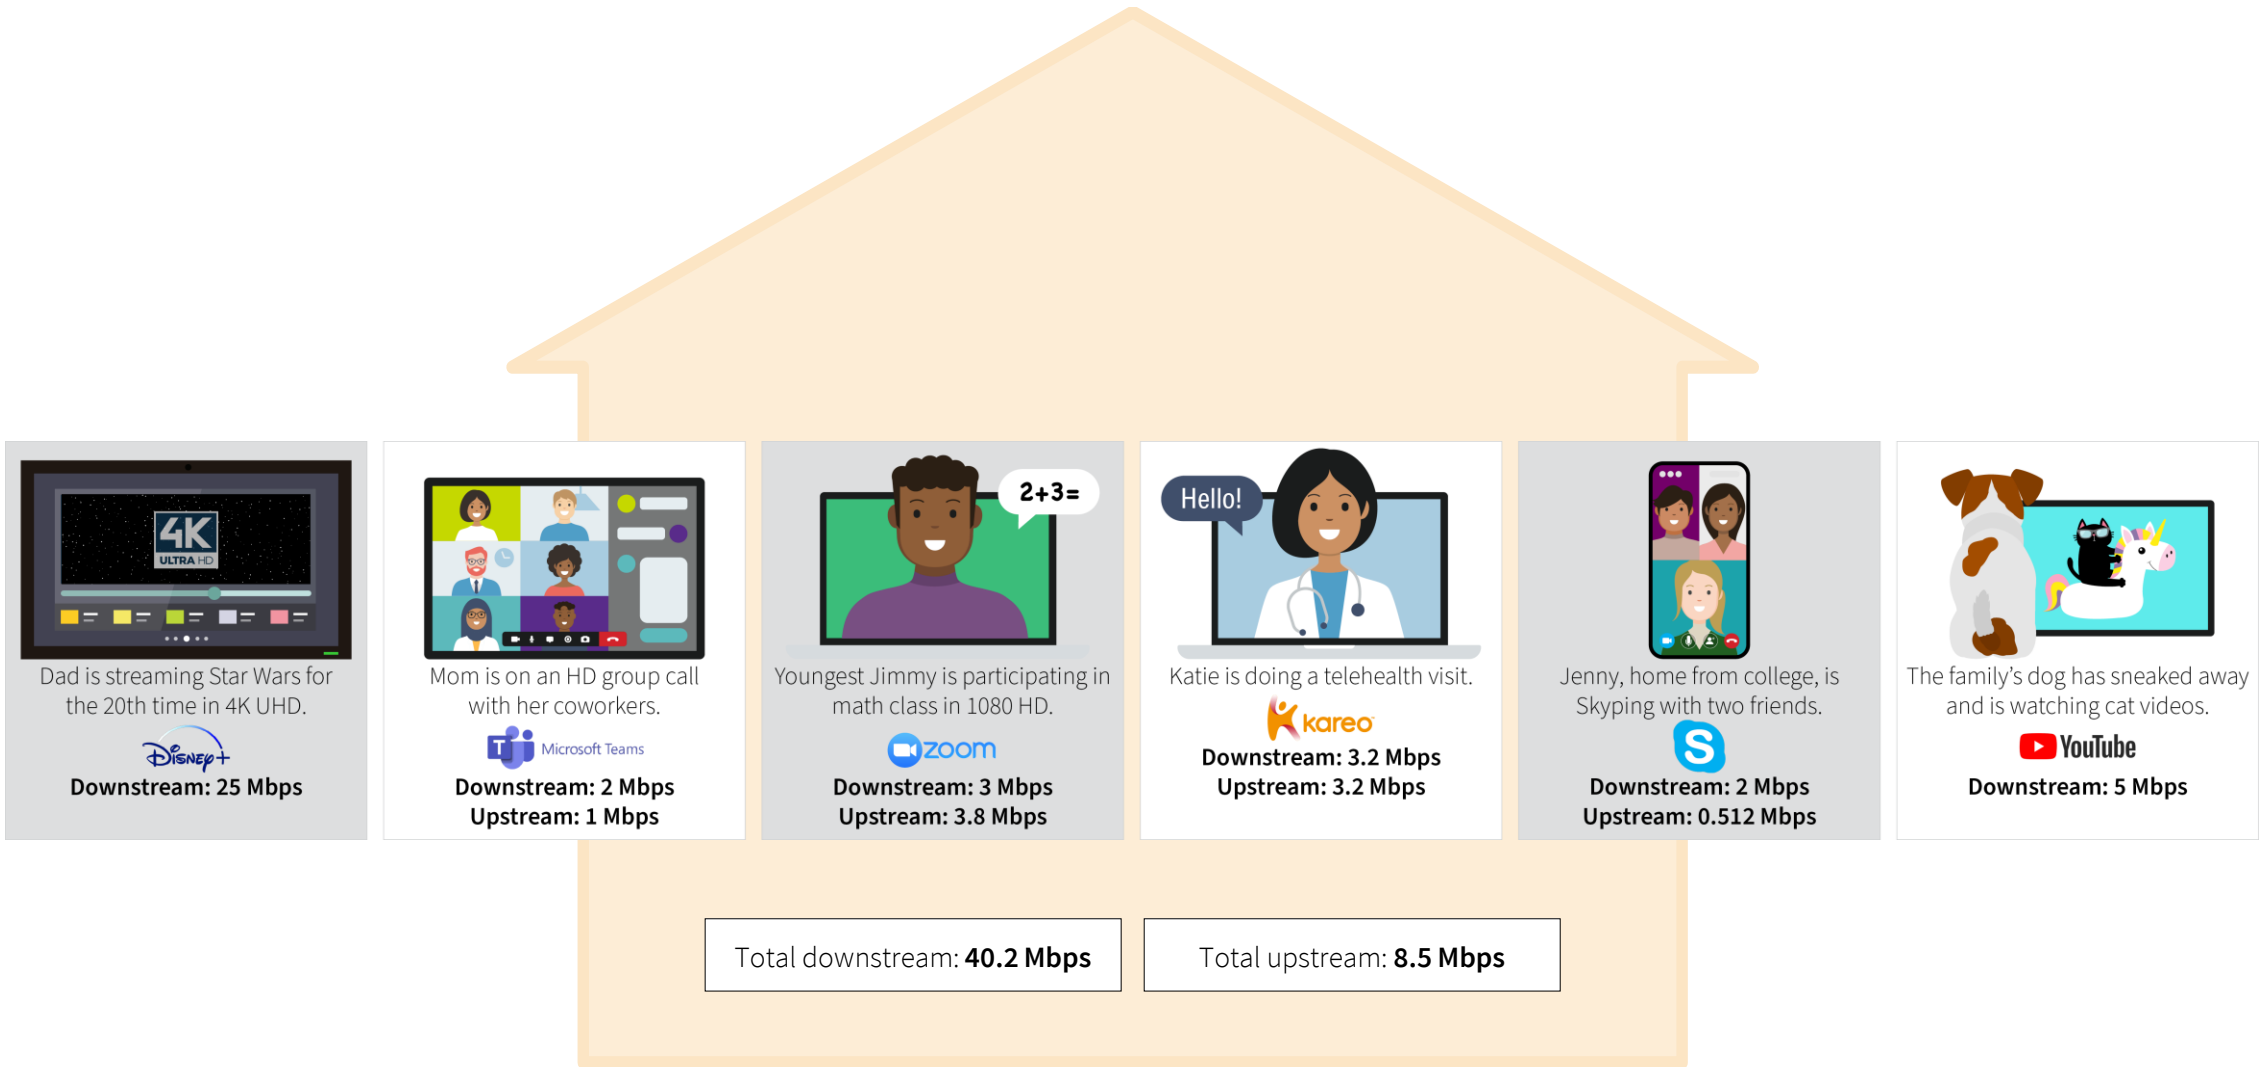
4K
ULTRA HD

Dad is streaming Star Wars for the 20th time in 4K UHD.

Disney+

**Downstream: 25 Mbps**

Mom is on an HD group call with her coworkers.

Microsoft Teams

**Downstream: 2 Mbps**
**Upstream: 1 Mbps**

2+3=

Youngest Jimmy is participating in math class in 1080 HD.

zoom

**Downstream: 3 Mbps**
**Upstream: 3.8 Mbps**

Hello!

Katie is doing a telehealth visit.

kareo

**Downstream: 3.2 Mbps**
**Upstream: 3.2 Mbps**

Jenny, home from college, is Skyping with two friends.

**Downstream: 2 Mbps**
**Upstream: 0.512 Mbps**

The family's dog has sneaked away and is watching cat videos.

YouTube

**Downstream: 5 Mbps**

Total downstream: **40.2 Mbps**

Total upstream: **8.5 Mbps**